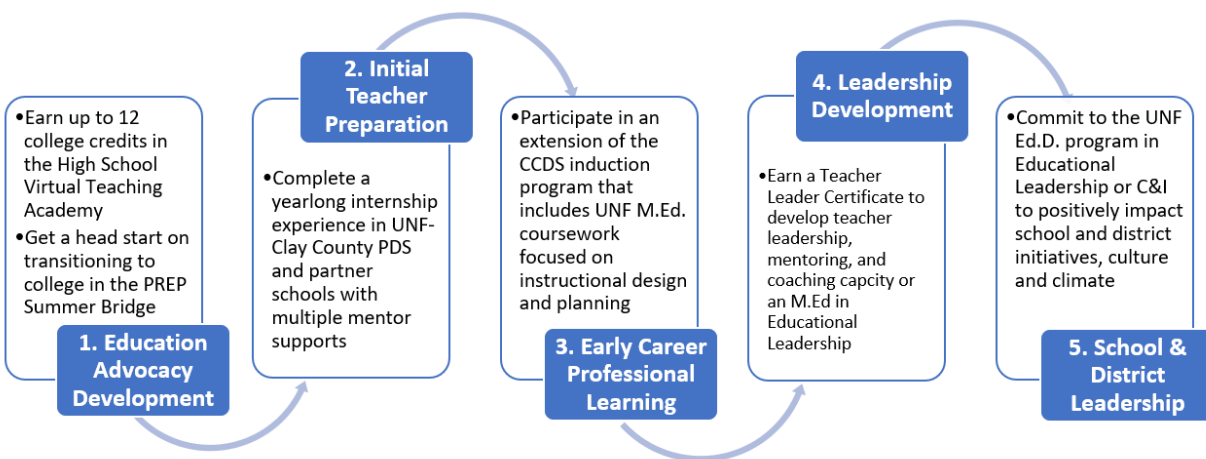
•Earn up to 12 college credits in the High School Virtual Teaching Academy
•Get a head start on transitioning to college in the PREP Summer Bridge

1. Education Advocacy Development

2. Initial Teacher Preparation

•Complete a yearlong internship experience in UNF-Clay County PDS and partner schools with multiple mentor supports

•Participate in an extension of the CCDS induction program that includes UNF M.Ed. coursework focused on instructional design and planning

3. Early Career Professional Learning

4. Leadership Development

•Earn a Teacher Leader Certificate to develop teacher leadership, mentoring, and coaching capcity or an M.Ed in Educational Leadership

•Commit to the UNF Ed.D. program in Educational Leadership or C&I to positively impact school and district initiatives, culture and climate

5. School & District Leadership